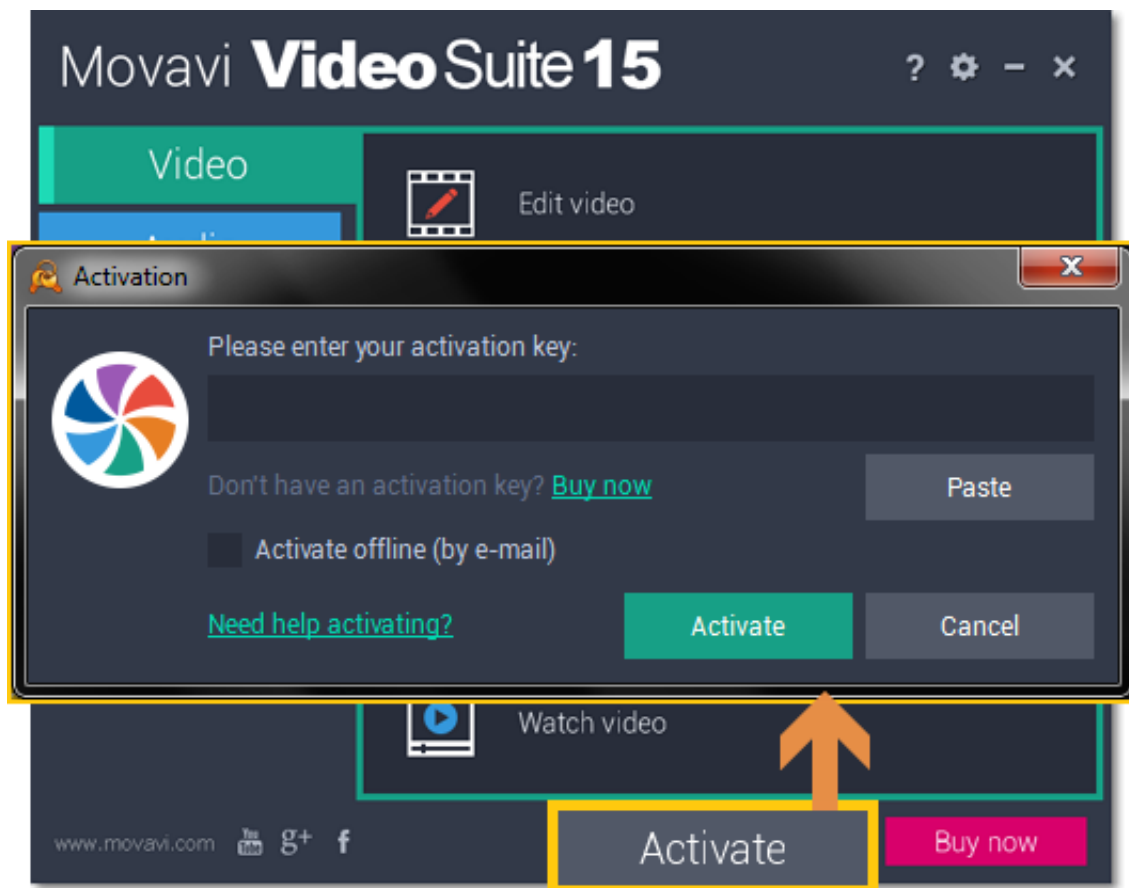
Movavi Video Suite 15

? ⚙ – ×

Video

Edit video

Activation

Please enter your activation key:

Don't have an activation key? Buy now

Paste

Activate offline (by e-mail)

Need help activating?

Activate

Cancel

Watch video

www.movavi.com You Tube g+ f

Activate

Buy now